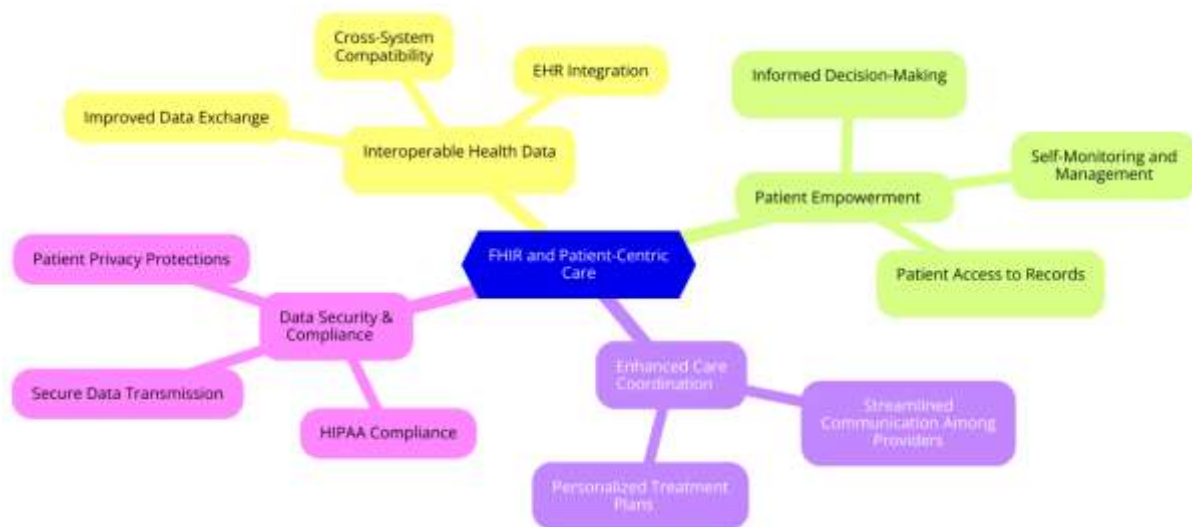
FHIR and Patient-Centric Care

Interoperable Health Data

Cross-System Compatibility

EHR Integration

Improved Data Exchange

Patient Empowerment

Informed Decision-Making

Self-Monitoring and Management

Patient Access to Records

Enhanced Care Coordination

Streamlined Communication Among Providers

Personalized Treatment Plans

Data Security & Compliance

Patient Privacy Protections

Secure Data Transmission

HIPAA Compliance